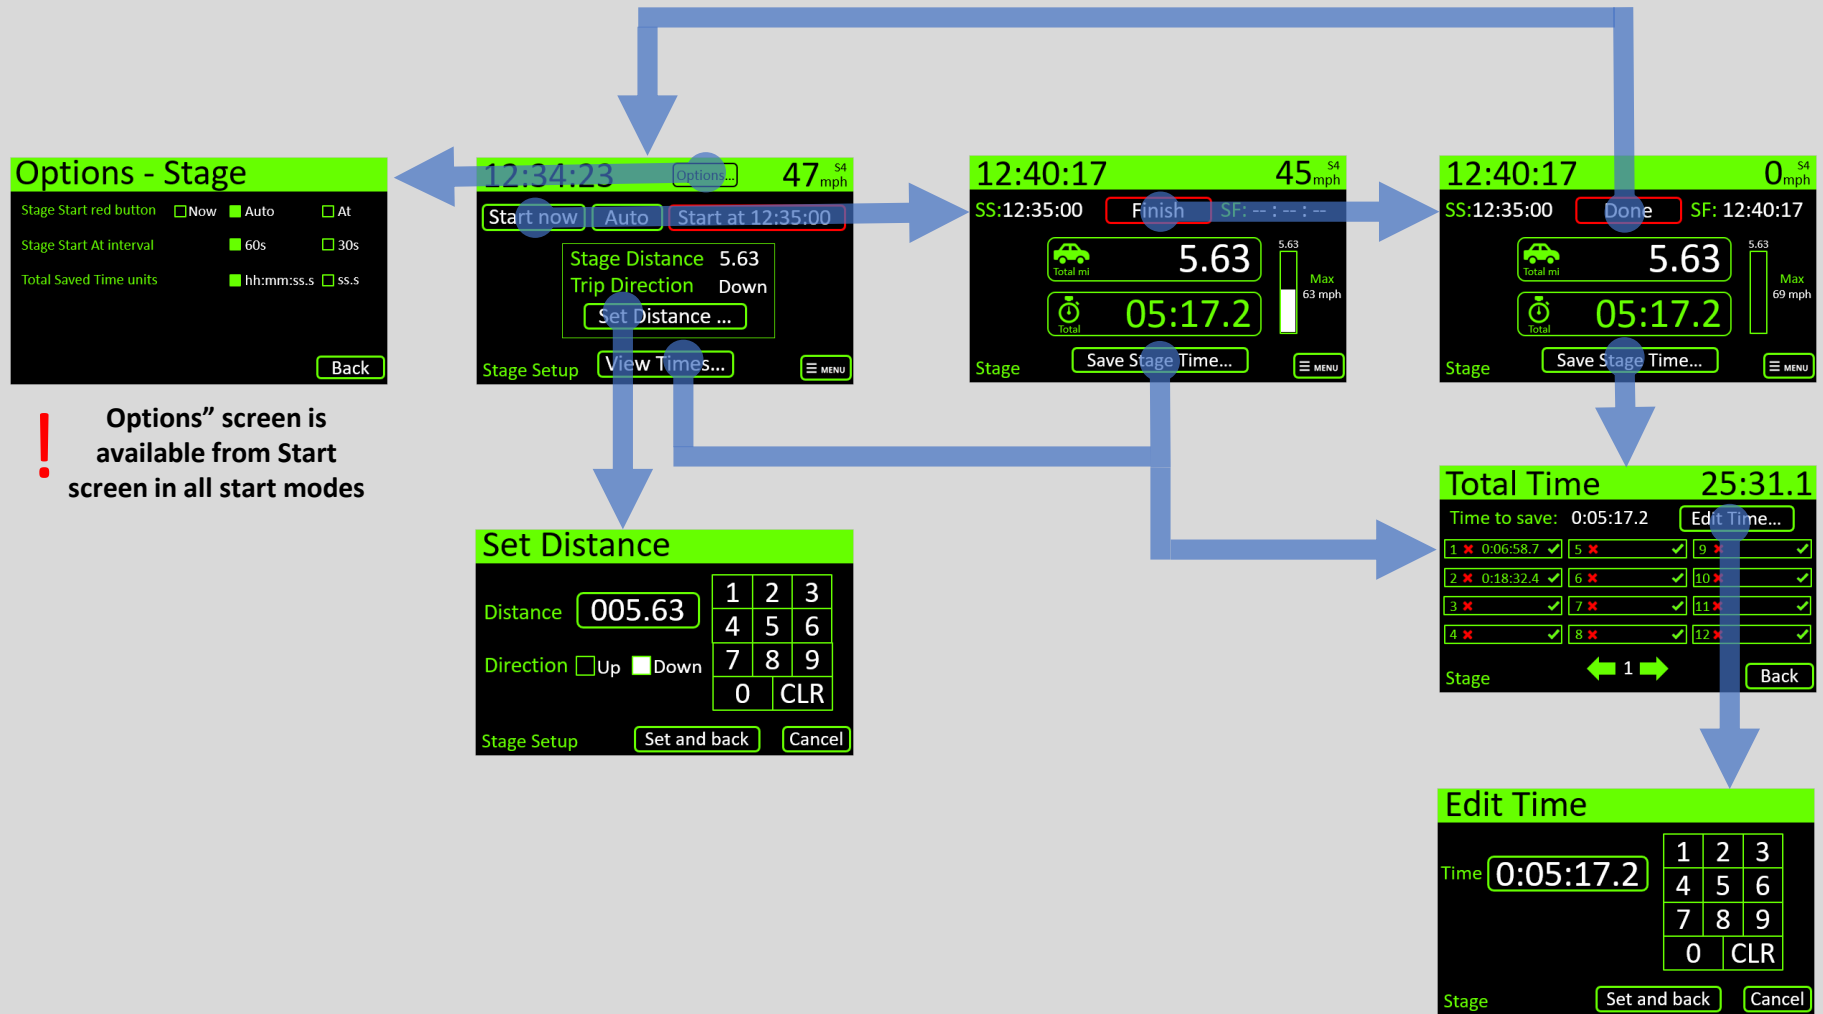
Options - Stage

Stage Start red button Now Auto At

Stage Start At interval 60s 30s

Total Saved Time units hh:mm:ss.s ss.s

Back

!

Options" screen is available from Start screen in all start modes

12:34:23 Options... 47 S4 mph

Start now Auto Start at 12:35:00

Stage Distance 5.63
Trip Direction Down
Set Distance ...

Stage Setup View Times... MENU

12:40:17 45 S4 mph

SS:12:35:00 Finish SF: -- : -- : --

Total mi 5.63 5.63 Max 63 mph

Total 05:17.2

Stage Save Stage Time... MENU

12:40:17 0 S4 mph

SS:12:35:00 Done SF: 12:40:17

Total mi 5.63 5.63 Max 69 mph

Total 05:17.2

Stage Save Stage Time... MENU

Set Distance

Distance 005.63

Direction Up Down

| 1 | 2 | 3 |
|---|---|---|
| 4 | 5 | 6 |
| 7 | 8 | 9 |
| 0 | CLR | |

Stage Setup Set and back Cancel

Total Time 25:31.1

Time to save: 0:05:17.2 Edit Time...

| 1 0:06:58.7 | 5 | 9 |
|---|---|---|
| 2 0:18:32.4 | 6 | 10 |
| 3 | 7 | 11 |
| 4 | 8 | 12 |

Stage 1 Back

Edit Time

Time 0:05:17.2

| 1 | 2 | 3 |
|---|---|---|
| 4 | 5 | 6 |
| 7 | 8 | 9 |
| 0 | CLR | |

Stage Set and back Cancel